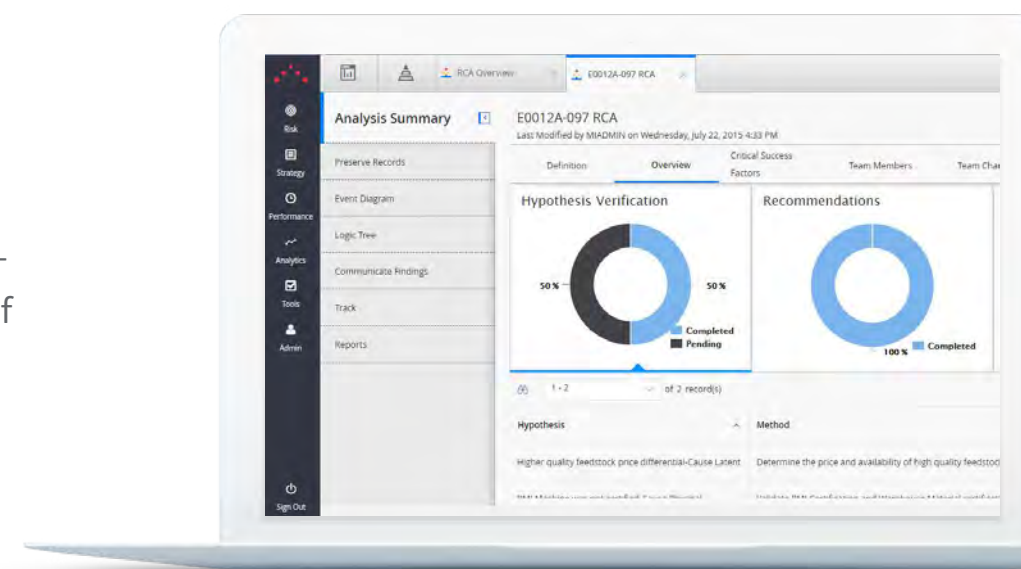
-
f

Risk
Strategy
Performance
Analytics
Tools
Admin
Sign Out

RCA Overview
E0012A-097 RCA

Analysis Summary
Preserve Records
Event Diagram
Logic Tree
Communicate Findings
Track
Reports

E0012A-097 RCA
Last Modified by MIADMIN on Wednesday, July 22, 2015 4:33 PM

Definition
Overview
Critical Success Factors
Team Members
Team Cha

Hypothesis Verification
50 %
50 %
Completed
Pending

Recommendations
100 %
Completed

1 - 2
of 2 record(s)

| Hypothesis | Method |
|---|---|
| Higher quality feedstock price differential-Cause Latent | Determine the price and availability of high quality feedstoc |
| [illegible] | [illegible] |